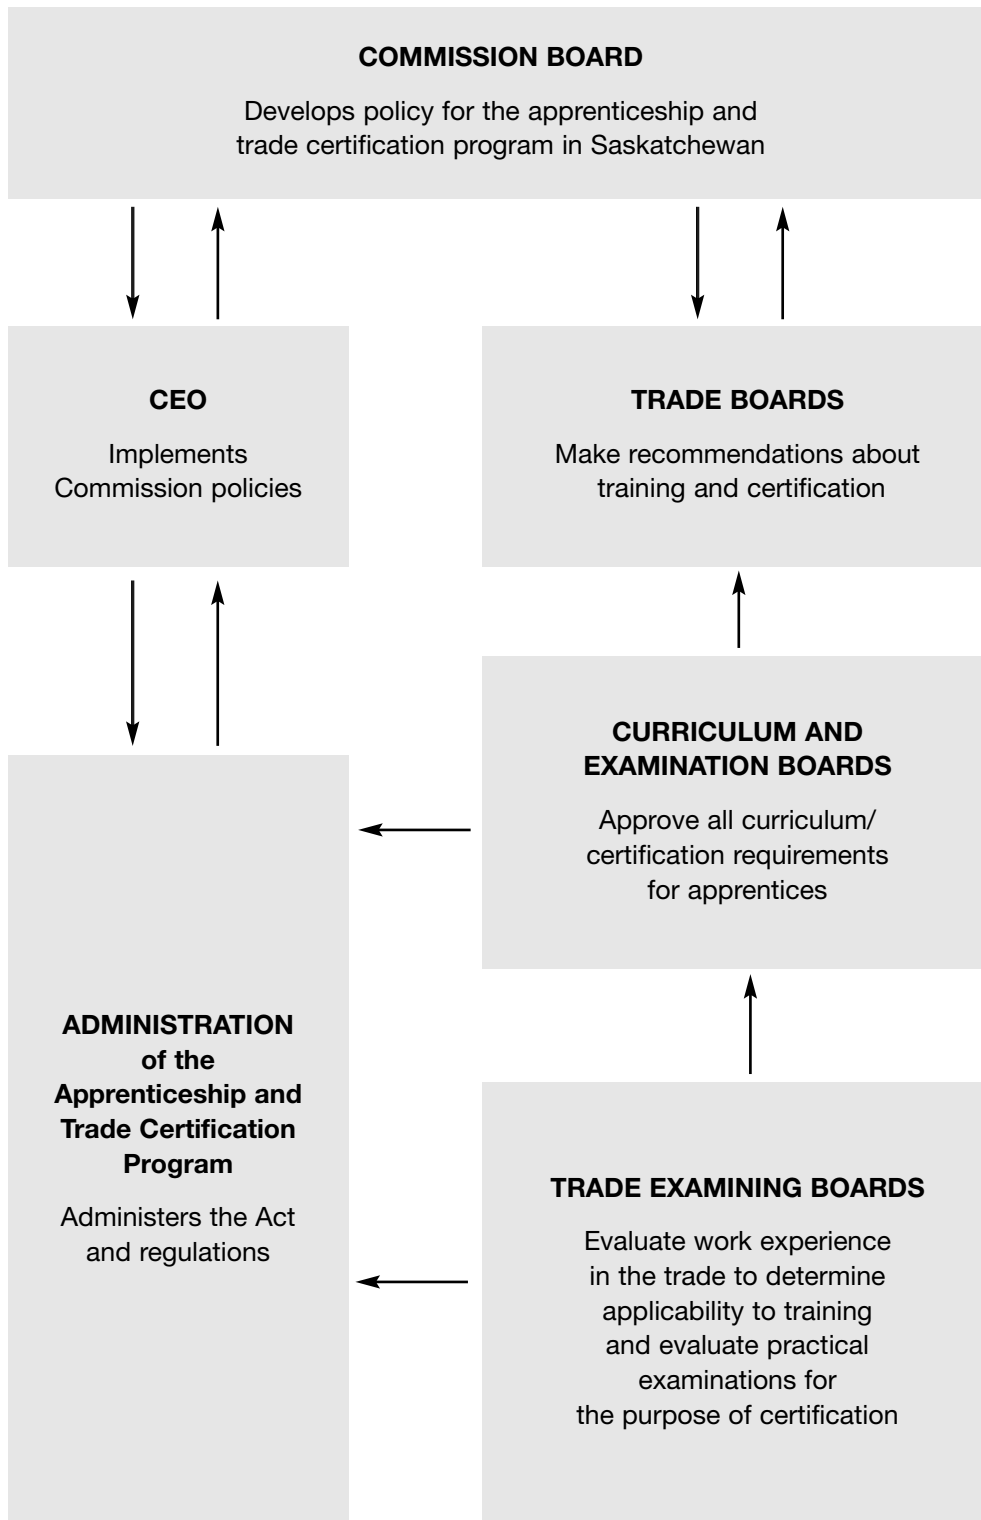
COMMISSION BOARD

Develops policy for the apprenticeship and trade certification program in Saskatchewan

CEO

Implements Commission policies

TRADE BOARDS

Make recommendations about training and certification

CURRICULUM AND EXAMINATION BOARDS

Approve all curriculum/ certification requirements for apprentices

ADMINISTRATION of the Apprenticeship and Trade Certification Program

Administers the Act and regulations

TRADE EXAMINING BOARDS

Evaluate work experience in the trade to determine applicability to training and evaluate practical examinations for the purpose of certification